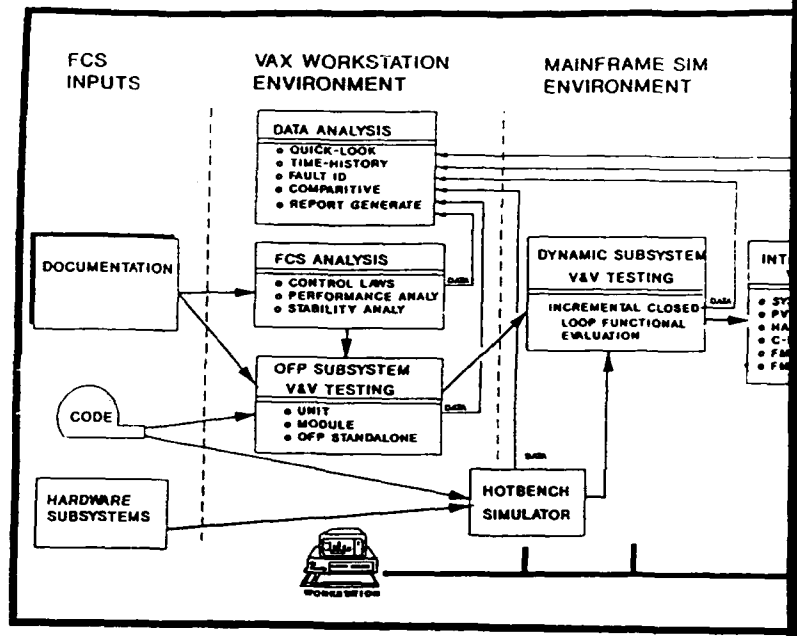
FCS INPUTS

VAX WORKSTATION ENVIRONMENT

MAINFRAME SIM ENVIRONMENT

DATA ANALYSIS
• QUICK-LOOK
• TIME-HISTORY
• FAULT ID
• COMPARITIVE
• REPORT GENERATE

DOCUMENTATION

FCS ANALYSIS
• CONTROL LAWS
• PERFORMANCE ANALY
• STABILITY ANALY

DATA

DYNAMIC SUBSYSTEM V&V TESTING

INCREMENTAL CLOSED LOOP FUNCTIONAL EVALUATION

DATA

INT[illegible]

OFP SUBSYSTEM V&V TESTING
• UNIT
• MODULE
• OFP STANDALONE

DATA

CODE

DATA

HARDWARE SUBSYSTEMS

HOTBENCH SIMULATOR

WORKSTATION